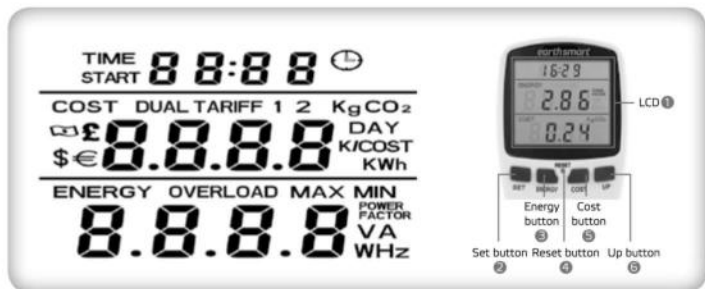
TIME START 8 8:8 8

COST DUAL TARIFF 1 2 KgCO₂
£ 8.8.8.8 DAY
$ € K/COST
KWh

ENERGY OVERLOAD MAX MIN
8.8.8.8 POWER FACTOR
VA
WHz

earthsmart
16:29
ENERGY 2.86
COST 0.24
LCD ❶

SET ENERGY RESET COST UP

Energy button ❸
Cost button ❺
Set button ❷
Reset button ❹
Up button ❻